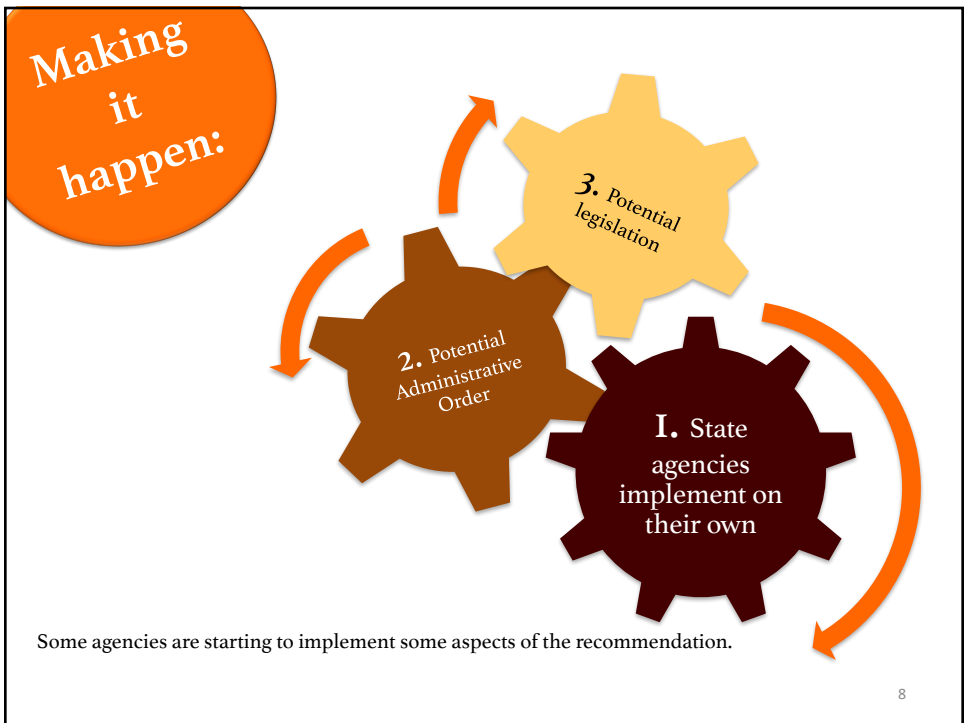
Making it happen:

3. Potential legislation

2. Potential Administrative Order

1. State agencies implement on their own

Some agencies are starting to implement some aspects of the recommendation.

8